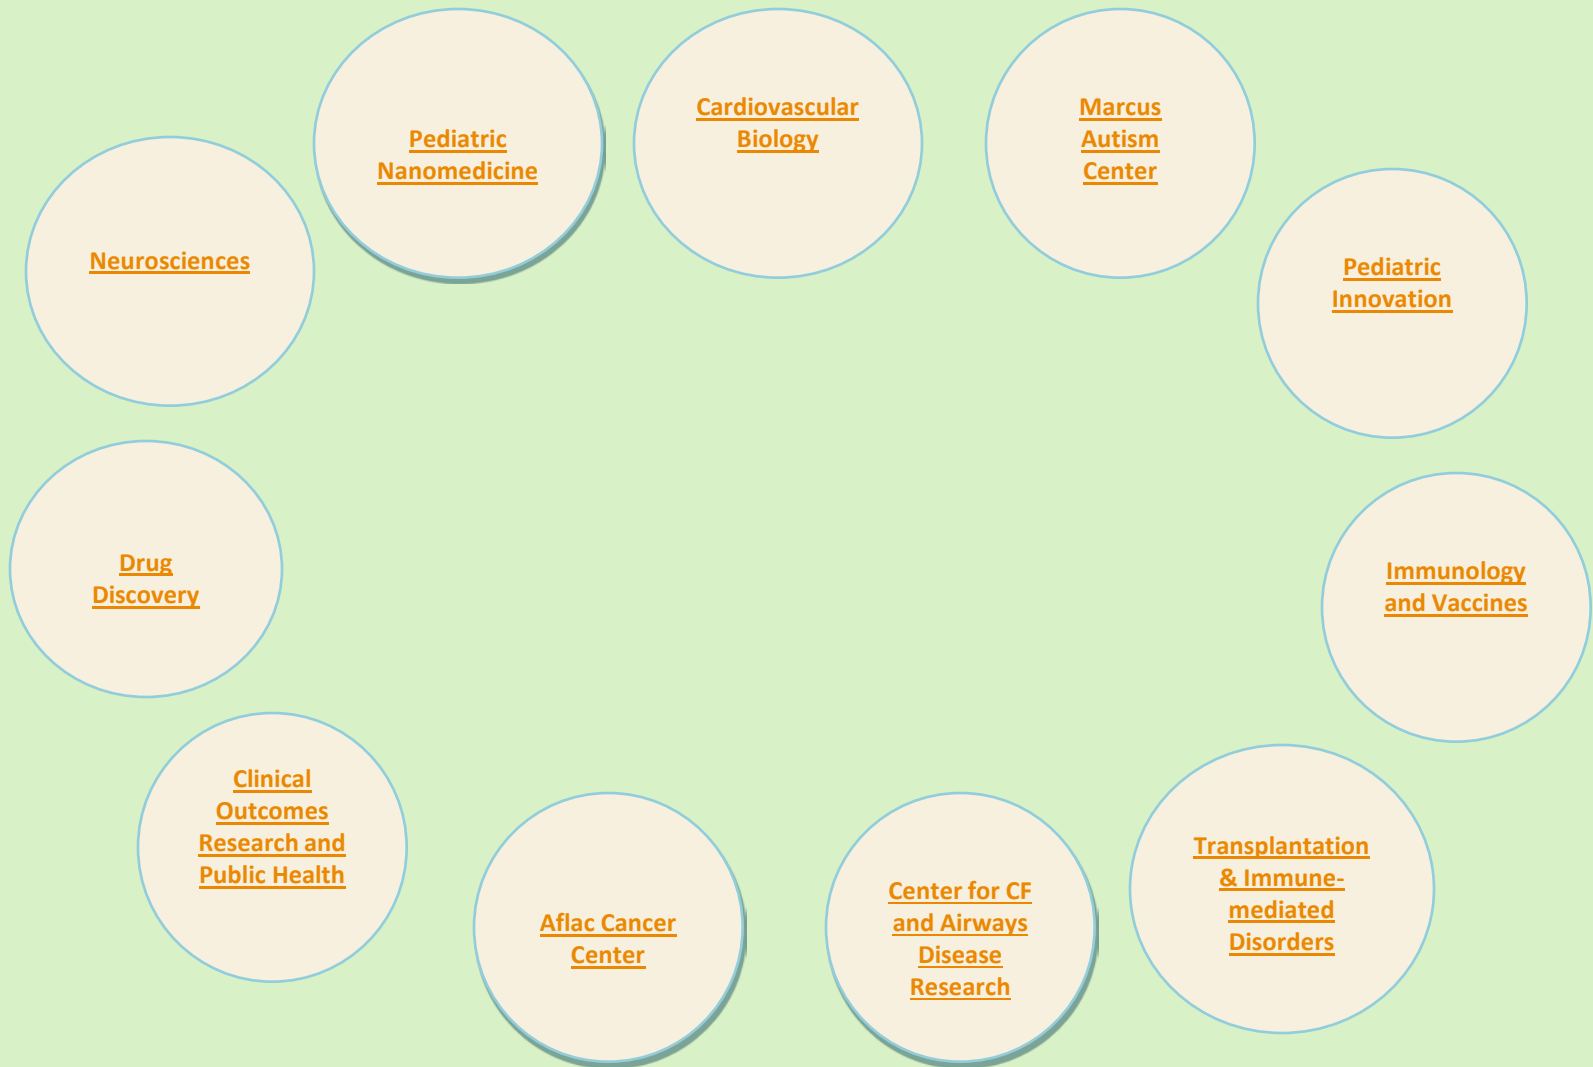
Pediatric Nanomedicine

Cardiovascular Biology

Marcus Autism Center

Neurosciences

Pediatric Innovation

Drug Discovery

Immunology and Vaccines

Clinical Outcomes Research and Public Health

Transplantation & Immune-mediated Disorders

Aflac Cancer Center

Center for CF and Airways Disease Research